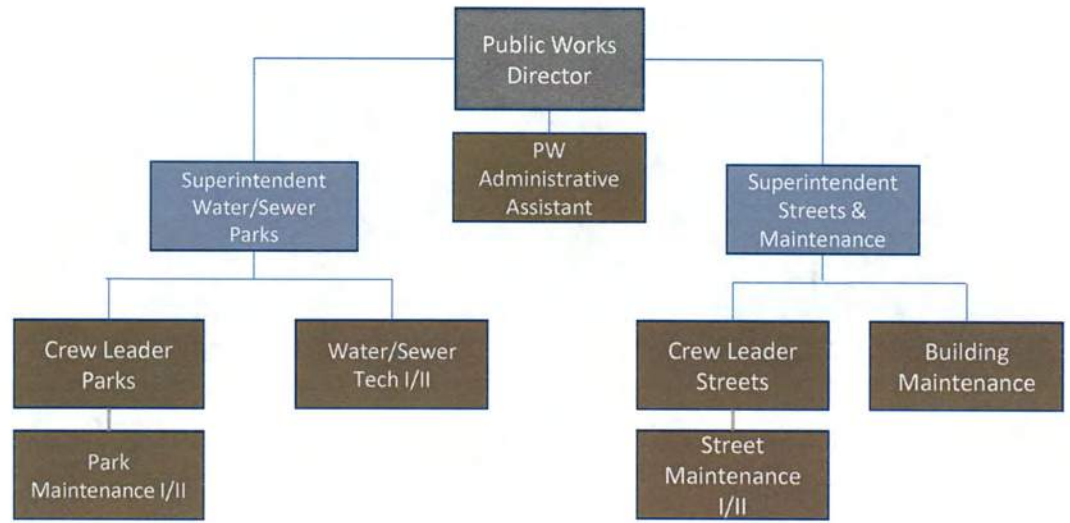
Public Works Director

PW Administrative Assistant

Superintendent Water/Sewer Parks

Superintendent Streets & Maintenance

Crew Leader Parks

Water/Sewer Tech I/II

Crew Leader Streets

Building Maintenance

Park Maintenance I/II

Street Maintenance I/II